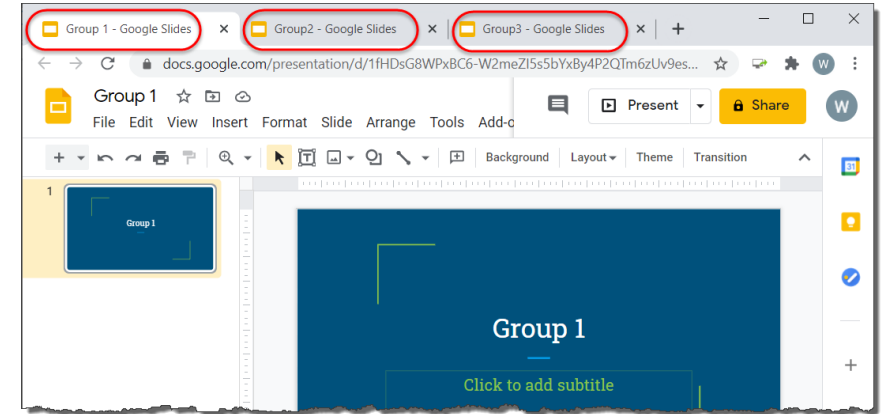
Group 1 - Google Slides ×
Group2 - Google Slides ×
Group3 - Google Slides ×
+

docs.google.com/presentation/d/1fHDsG8WPxBC6-W2meZI5s5bYxBy4P2QTm6zUv9es...

W

Group 1
File Edit View Insert Format Slide Arrange Tools Add-o

Present
Share
W

Background Layout Theme Transition

1
Group 1

31

Group 1
Click to add subtitle